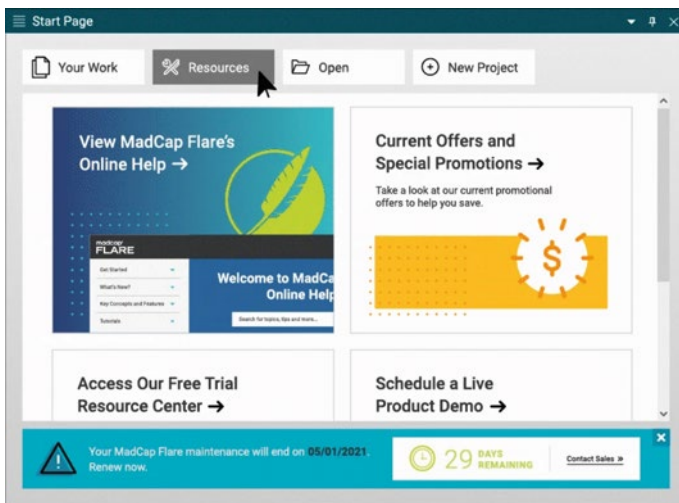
Start Page

Your Work

Resources

Open

New Project

View MadCap Flare's Online Help →

madcap FLARE

Get Started

What's New?

Key Concepts and Features

Tutorials

Welcome to MadCa Online Help

Search for topics, tips and more...

Current Offers and Special Promotions →

Take a look at our current promotional offers to help you save.

$

Access Our Free Trial Resource Center →

Schedule a Live Product Demo →

Your MadCap Flare maintenance will end on 05/01/2021. Renew now.

29 DAYS REMAINING

Contact Sales »